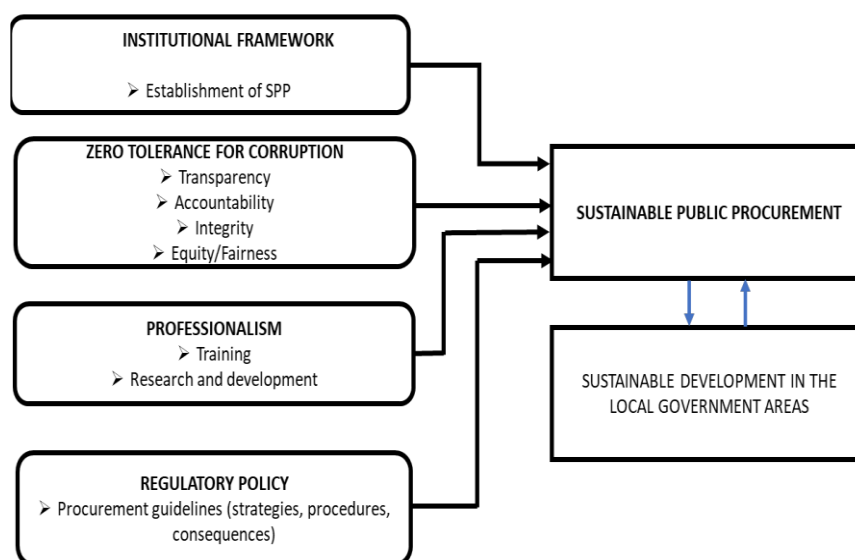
INSTITUTIONAL FRAMEWORK

➢ Establishment of SPP

ZERO TOLERANCE FOR CORRUPTION

➢ Transparency
➢ Accountability
➢ Integrity
➢ Equity/Fairness

PROFESSIONALISM

➢ Training
➢ Research and development

REGULATORY POLICY

➢ Procurement guidelines (strategies, procedures, consequences)

SUSTAINABLE PUBLIC PROCUREMENT

SUSTAINABLE DEVELOPMENT IN THE LOCAL GOVERNMENT AREAS